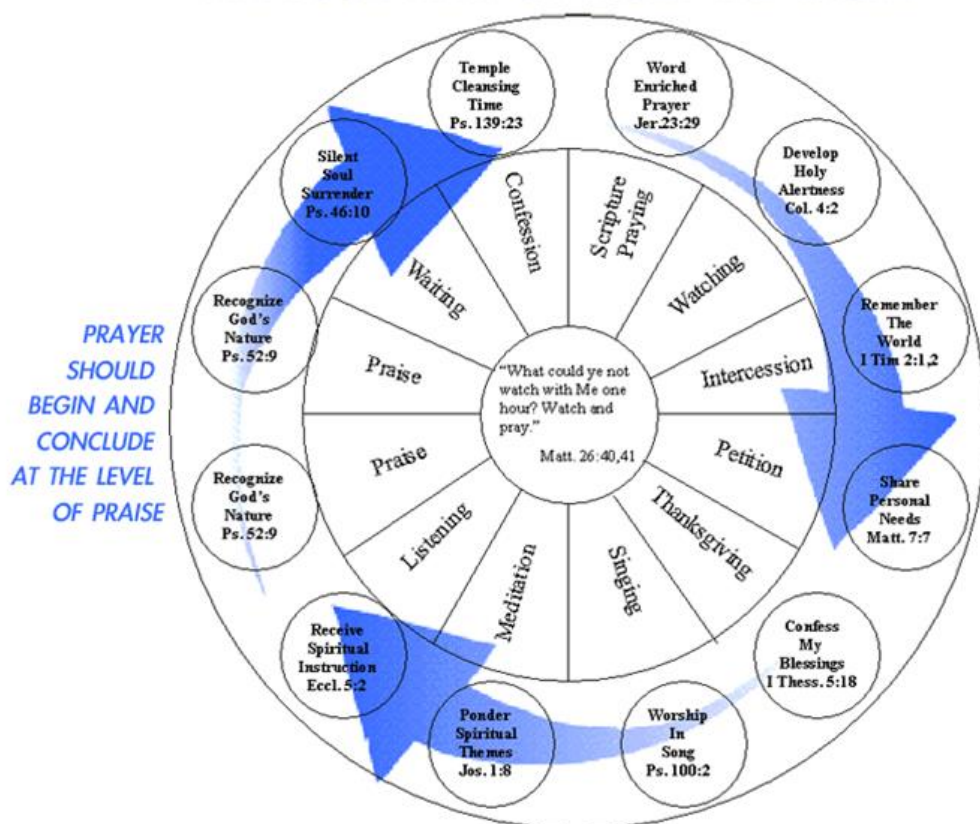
PRAYER SHOULD BEGIN AND CONCLUDE AT THE LEVEL OF PRAISE

Temple Cleansing Time Ps. 139:23

Word Enriched Prayer Jer.23:29

Develop Holy Alertness Col. 4:2

Remember The World I Tim 2:1,2

Share Personal Needs Matt. 7:7

Confess My Blessings I Thess. 5:18

Worship In Song Ps. 100:2

Ponder Spiritual Themes Jos. 1:8

Receive Spiritual Instruction Eccl. 5:2

Recognize God's Nature Ps. 52:9

Recognize God's Nature Ps. 52:9

Silent Soul Surrender Ps. 46:10

Confession

Scripture Praying

Watching

Intercession

Petition

Thanksgiving

Singing

Meditation

Listening

Praise

Praise

Waiting

"What could ye not watch with Me one hour? Watch and pray."

Matt. 26:40,41